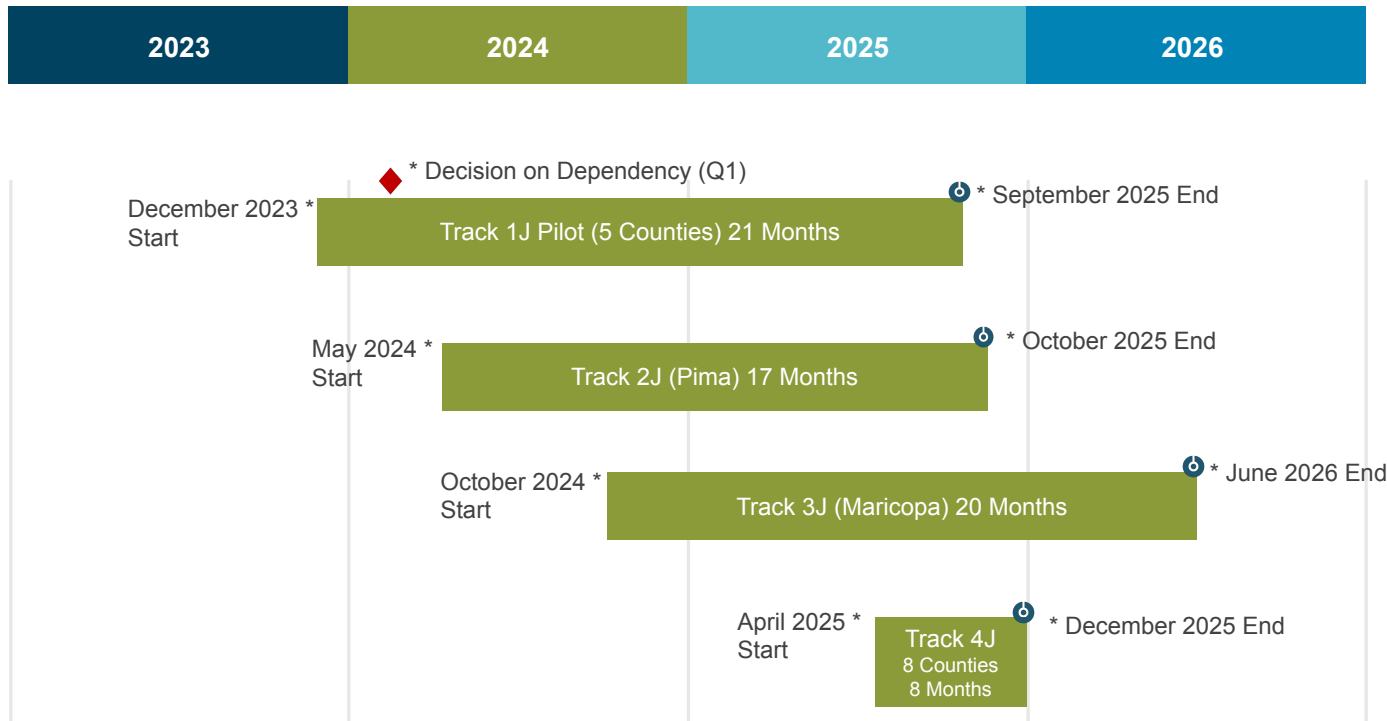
2023 | 2024 | 2025 | 2026

* Decision on Dependency (Q1)

December 2023 * Start

Track 1J Pilot (5 Counties) 21 Months

* September 2025 End

May 2024 * Start

Track 2J (Pima) 17 Months

* October 2025 End

October 2024 * Start

Track 3J (Maricopa) 20 Months

* June 2026 End

April 2025 * Start

Track 4J
8 Counties
8 Months

* December 2025 End